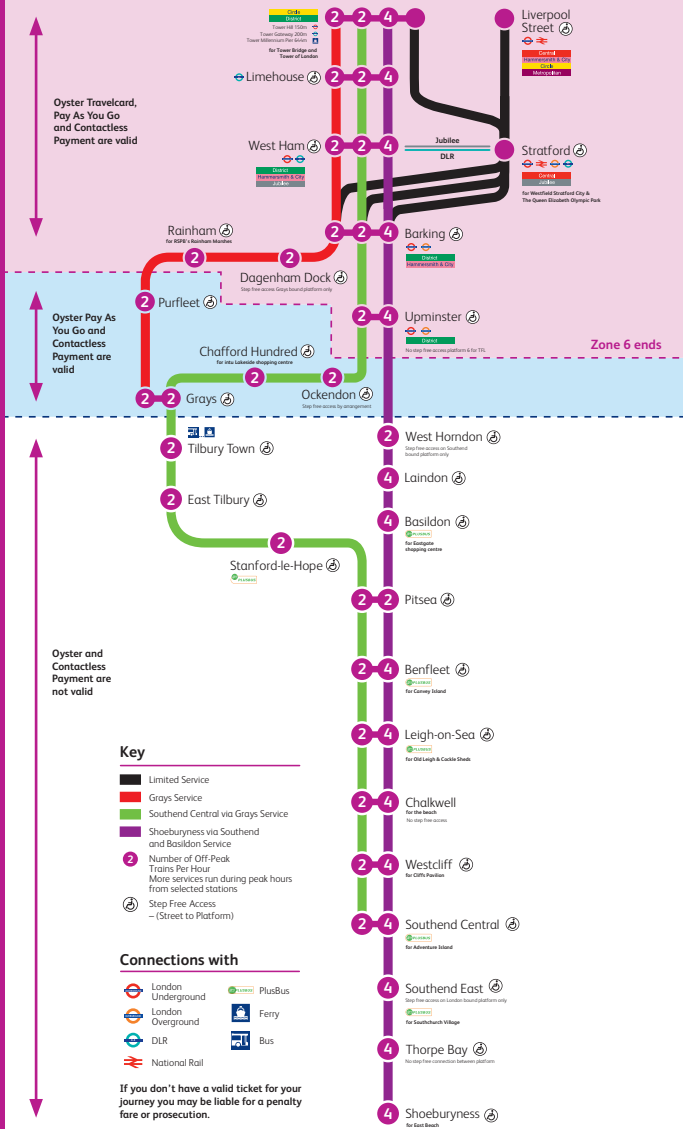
Circle
District
Tower Hill 150m
Tower Gateway 200m
Tower Millennium Pier 644m
for Tower Bridge and Tower of London

2 2 4

Liverpool Street
Central
Hammersmith & City
Circle
Metropolitan

Oyster Travelcard, Pay As You Go and Contactless Payment are valid

Limehouse 2 2 4

West Ham 2 2 4
District
Hammersmith & City
Jubilee

Jubilee
DLR

Stratford
Central
Jubilee
for Westfield Stratford City & The Queen Elizabeth Olympic Park

Rainham
for RSPB's Rainham Marshes
2 2 2 4
Barking
District
Hammersmith & City

Dagenham Dock
Step free access Grays bound platform only

Oyster Pay As You Go and Contactless Payment are valid

2 Purfleet

2 4 Upminster
District
No step free access platform 6 for TfL

Zone 6 ends

Chafford Hundred
for intu Lakeside shopping centre
2 2
Ockendon
Step free access by arrangement

2 2 Grays

2 West Horndon
Step free access on Southend bound platform only

2 Tilbury Town

4 Laindon

2 East Tilbury

4 Basildon
PLUSBUS
for Eastgate shopping centre

2
Stanford-le-Hope
PLUSBUS

2 2 Pitsea

Oyster and Contactless Payment are not valid

2 4 Benfleet
PLUSBUS
for Canvey Island

2 4 Leigh-on-Sea
PLUSBUS
for Old Leigh & Cockle Sheds

2 4 Chalkwell
for the beach
No step free access

2 4 Westcliff
for Cliffs Pavilion

2 4 Southend Central
PLUSBUS
for Adventure Island

4 Southend East
Step free access on London bound platform only
PLUSBUS
for Southchurch Village

4 Thorpe Bay
No step free connection between platform

4 Shoeburyness
for East Beach

Key
Limited Service
Grays Service
Southend Central via Grays Service
Shoeburyness via Southend and Basildon Service
2 Number of Off-Peak Trains Per Hour
More services run during peak hours from selected stations
Step Free Access – (Street to Platform)

Connections with
London Underground
PLUSBUS PlusBus
London Overground
Ferry
DLR
Bus
National Rail

If you don't have a valid ticket for your journey you may be liable for a penalty fare or prosecution.